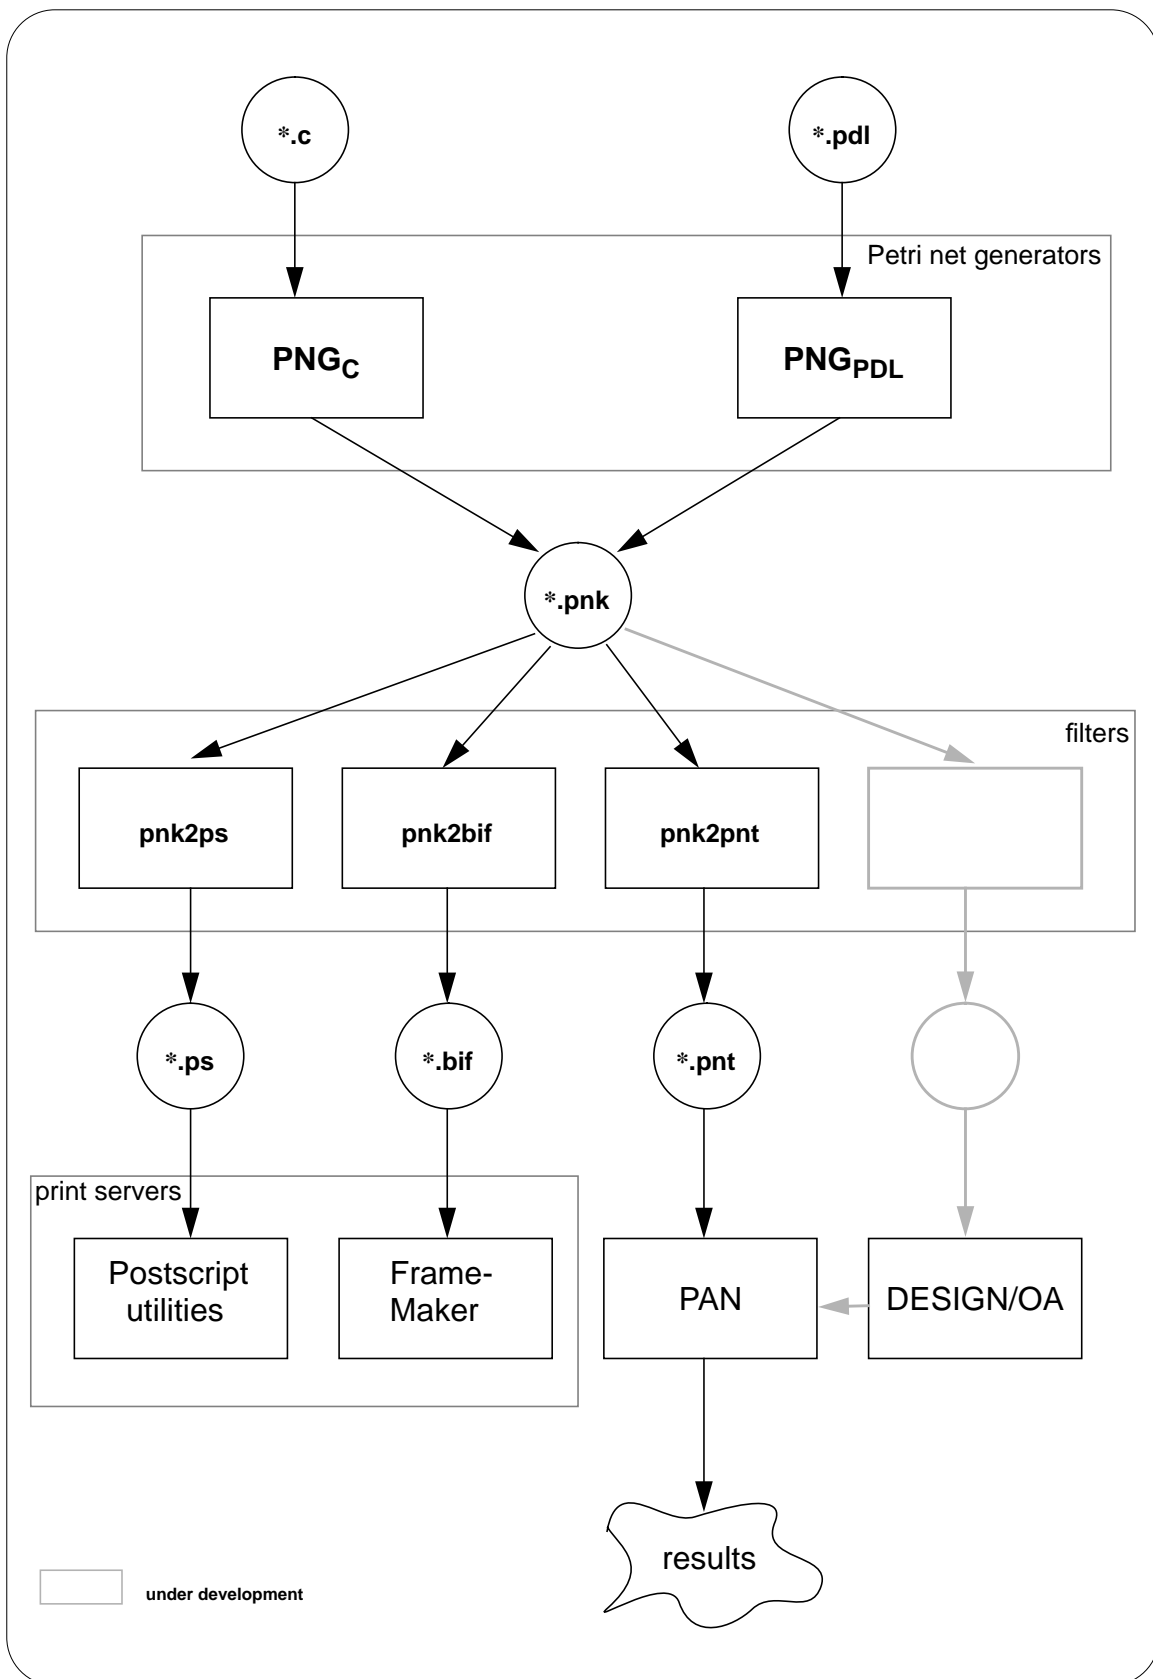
*.c

*.pdl

Petri net generators

$PNG_C$

$PNG_{PDL}$

*.pnk

filters

pnk2ps

pnk2bif

pnk2pnt

*.ps

*.bif

*.pnt

print servers

Postscript utilities

Frame-Maker

PAN

DESIGN/OA

results

under development